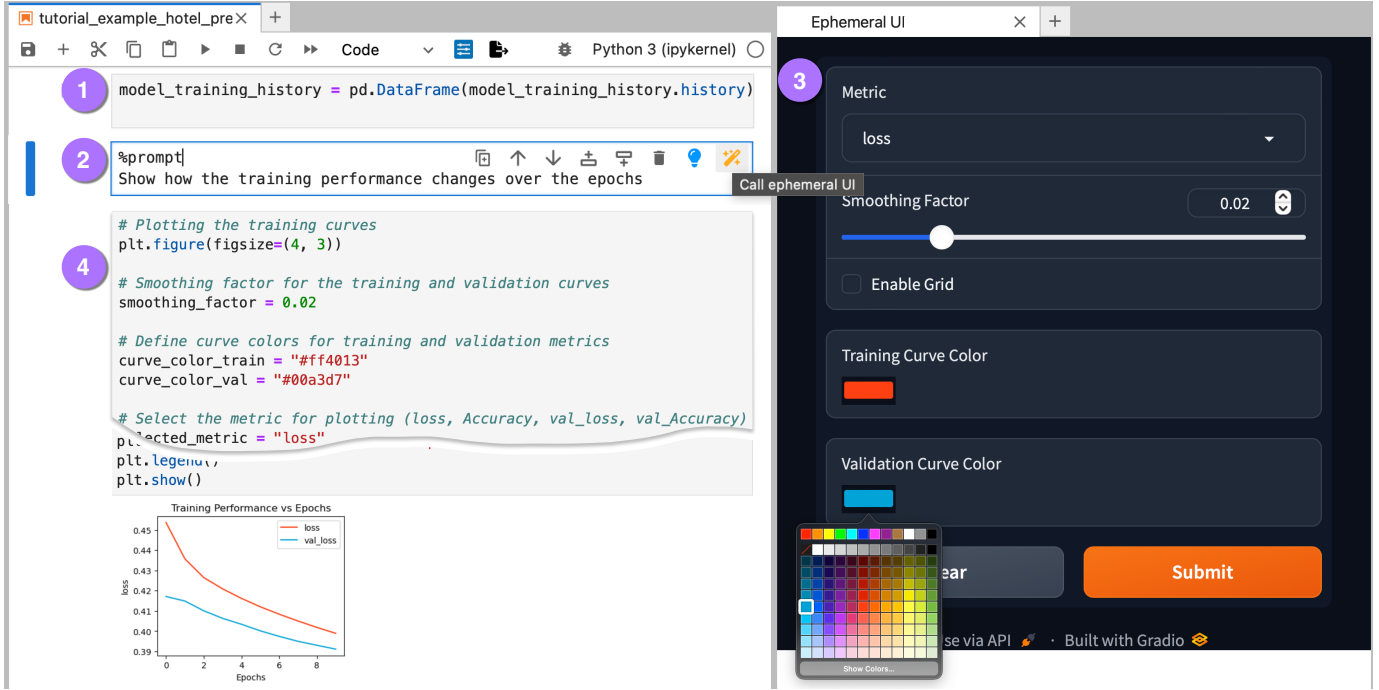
tutorial_example_hotel_pre

Code

Python 3 (ipykernel)

1

model_training_history = pd.DataFrame(model_training_history.history)

2

%prompt
Show how the training performance changes over the epochs

Call ephemeral UI

4

# Plotting the training curves
plt.figure(figsize=(4, 3))

# Smoothing factor for the training and validation curves
smoothing_factor = 0.02

# Define curve colors for training and validation metrics
curve_color_train = "#ff4013"
curve_color_val = "#00a3d7"

# Select the metric for plotting (loss, Accuracy, val_loss, val_Accuracy)
selected_metric = "loss"
plt.legend()
plt.show()

Training Performance vs Epochs

loss
val_loss

0.45
0.44
0.43
0.42
0.41
0.40
0.39

0 2 4 6 8

Epochs

loss

Ephemeral UI

3

Metric

loss

Smoothing Factor

0.02

Enable Grid

Training Curve Color

Validation Curve Color

ear

Submit

Show Colors...

se via API · Built with Gradio